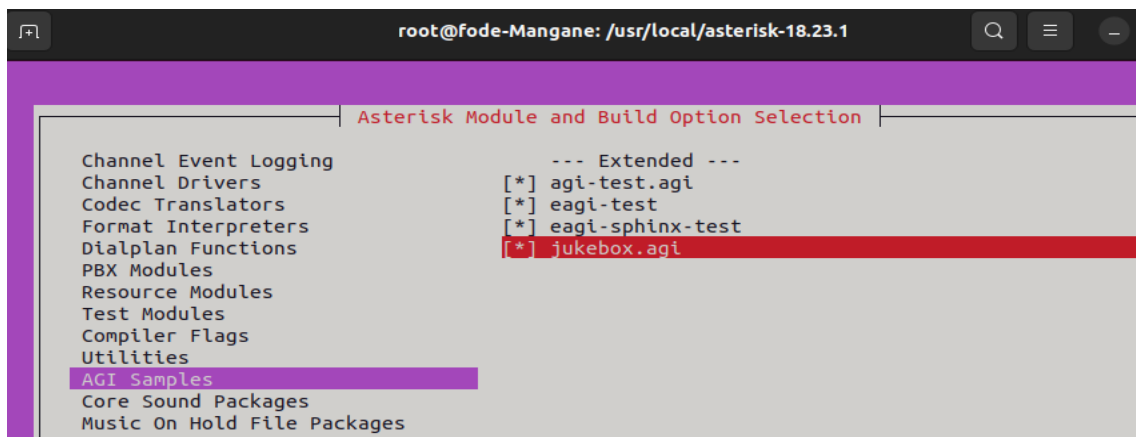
root@fode-Mangane: /usr/local/asterisk-18.23.1

Asterisk Module and Build Option Selection

Channel Event Logging
Channel Drivers
Codec Translators
Format Interpreters
Dialplan Functions
PBX Modules
Resource Modules
Test Modules
Compiler Flags
Utilities
AGI Samples
Core Sound Packages
Music On Hold File Packages

--- Extended ---
[*] agi-test.agi
[*] eagi-test
[*] eagi-sphinx-test
[*] jukebox.agi